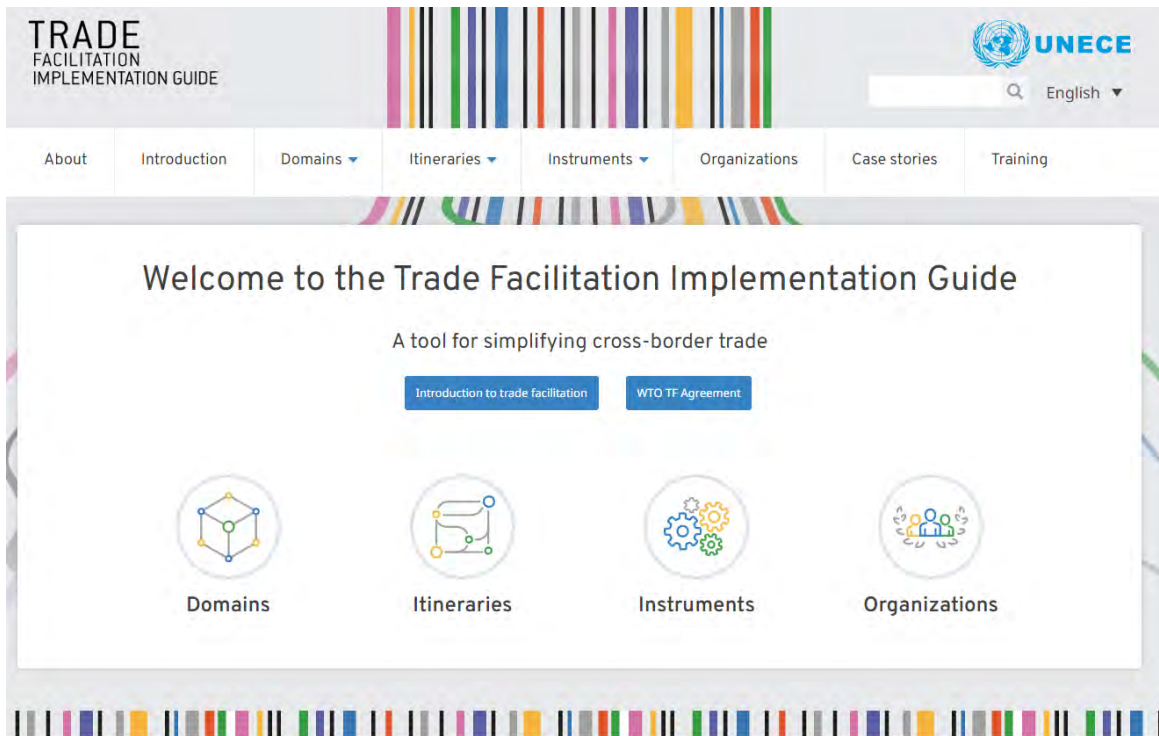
TRADE
FACILITATION
IMPLEMENTATION GUIDE

UNECE

English ▼

About
Introduction
Domains
Itineraries
Instruments
Organizations
Case stories
Training

Welcome to the Trade Facilitation Implementation Guide

A tool for simplifying cross-border trade

Introduction to trade facilitation
WTO TF Agreement

Domains
Itineraries
Instruments
Organizations